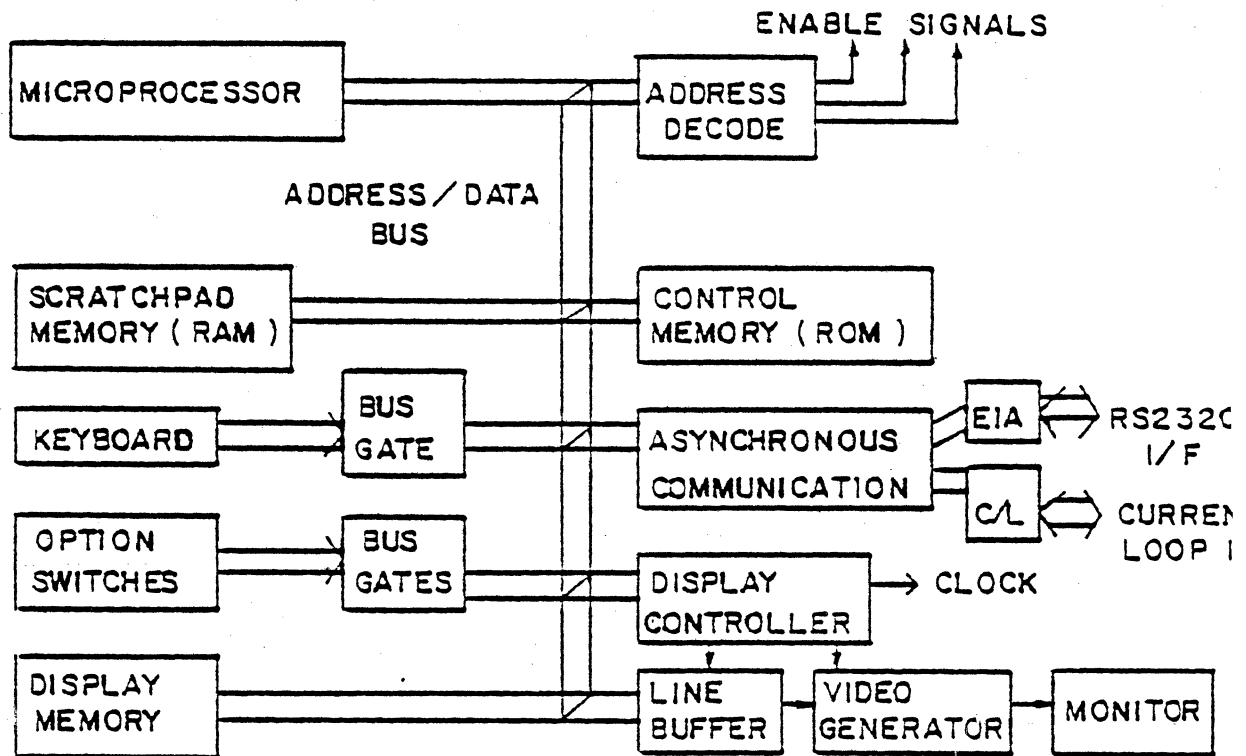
ENABLE SIGNALS

MICROPROCESSOR

ADDRESS DECODE

ADDRESS / DATA BUS

SCRATCHPAD MEMORY ( RAM )

CONTROL MEMORY ( ROM )

KEYBOARD

BUS GATE

ASYNCHRONOUS COMMUNICATION

EIA

RS232C I/ F

C/L

CURREN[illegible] LOOP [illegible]

OPTION SWITCHES

BUS GATES

DISPLAY CONTROLLER

CLOCK

DISPLAY MEMORY

LINE BUFFER

VIDEO GENERATOR

MONITOR